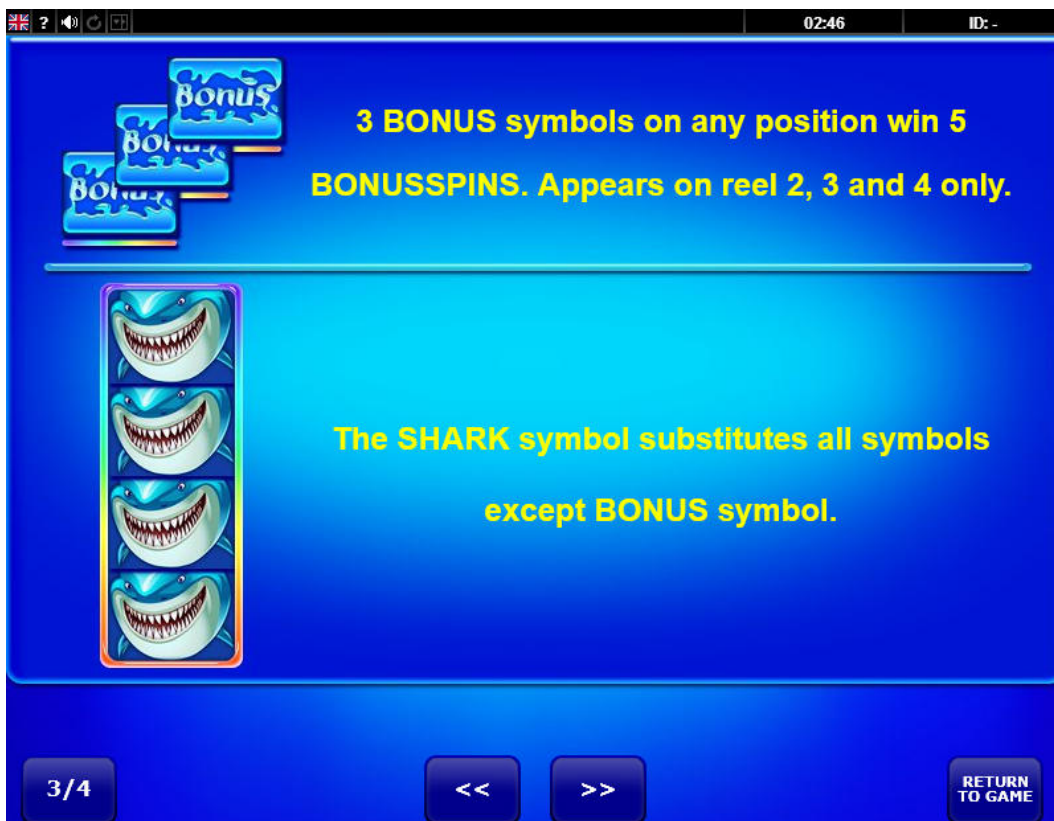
? 02:46 ID: -

Bonus
Bonus
Bonus

3 BONUS symbols on any position win 5 BONUSSPINS. Appears on reel 2, 3 and 4 only.

The SHARK symbol substitutes all symbols except BONUS symbol.

3/4
<<
>>
RETURN TO GAME